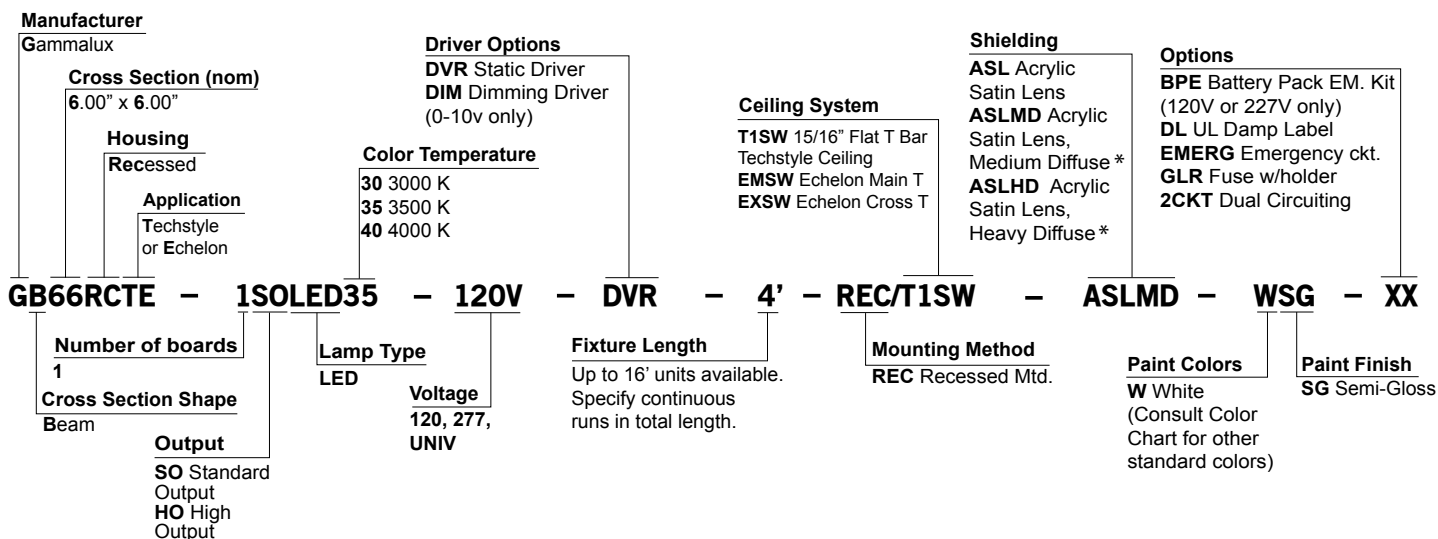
Manufacturer
Gammalux

Cross Section (nom)
6.00" x 6.00"

Housing
Recessed

Application
Techstyle or Echelon

Driver Options
DVR Static Driver
DIM Dimming Driver (0-10v only)

Color Temperature
30 3000 K
35 3500 K
40 4000 K

Ceiling System
T1SW 15/16" Flat T Bar Techstyle Ceiling
EMSW Echelon Main T
EXSW Echelon Cross T

Shielding
ASL Acrylic Satin Lens
ASLMD Acrylic Satin Lens, Medium Diffuse *
ASLHD Acrylic Satin Lens, Heavy Diffuse *

Options
BPE Battery Pack EM. Kit (120V or 227V only)
DL UL Damp Label
EMERG Emergency ckt.
GLR Fuse w/holder
2CKT Dual Circuiting

GB66RCTE – 1SOLED35 – 120V – DVR – 4' – REC/T1SW – ASLMD – WSG – XX

Number of boards
1

Cross Section Shape
Beam

Output
SO Standard Output
HO High Output

Lamp Type
LED

Voltage
120, 277, UNIV

Fixture Length
Up to 16' units available. Specify continuous runs in total length.

Mounting Method
REC Recessed Mtd.

Paint Colors
W White (Consult Color Chart for other standard colors)

Paint Finish
SG Semi-Gloss